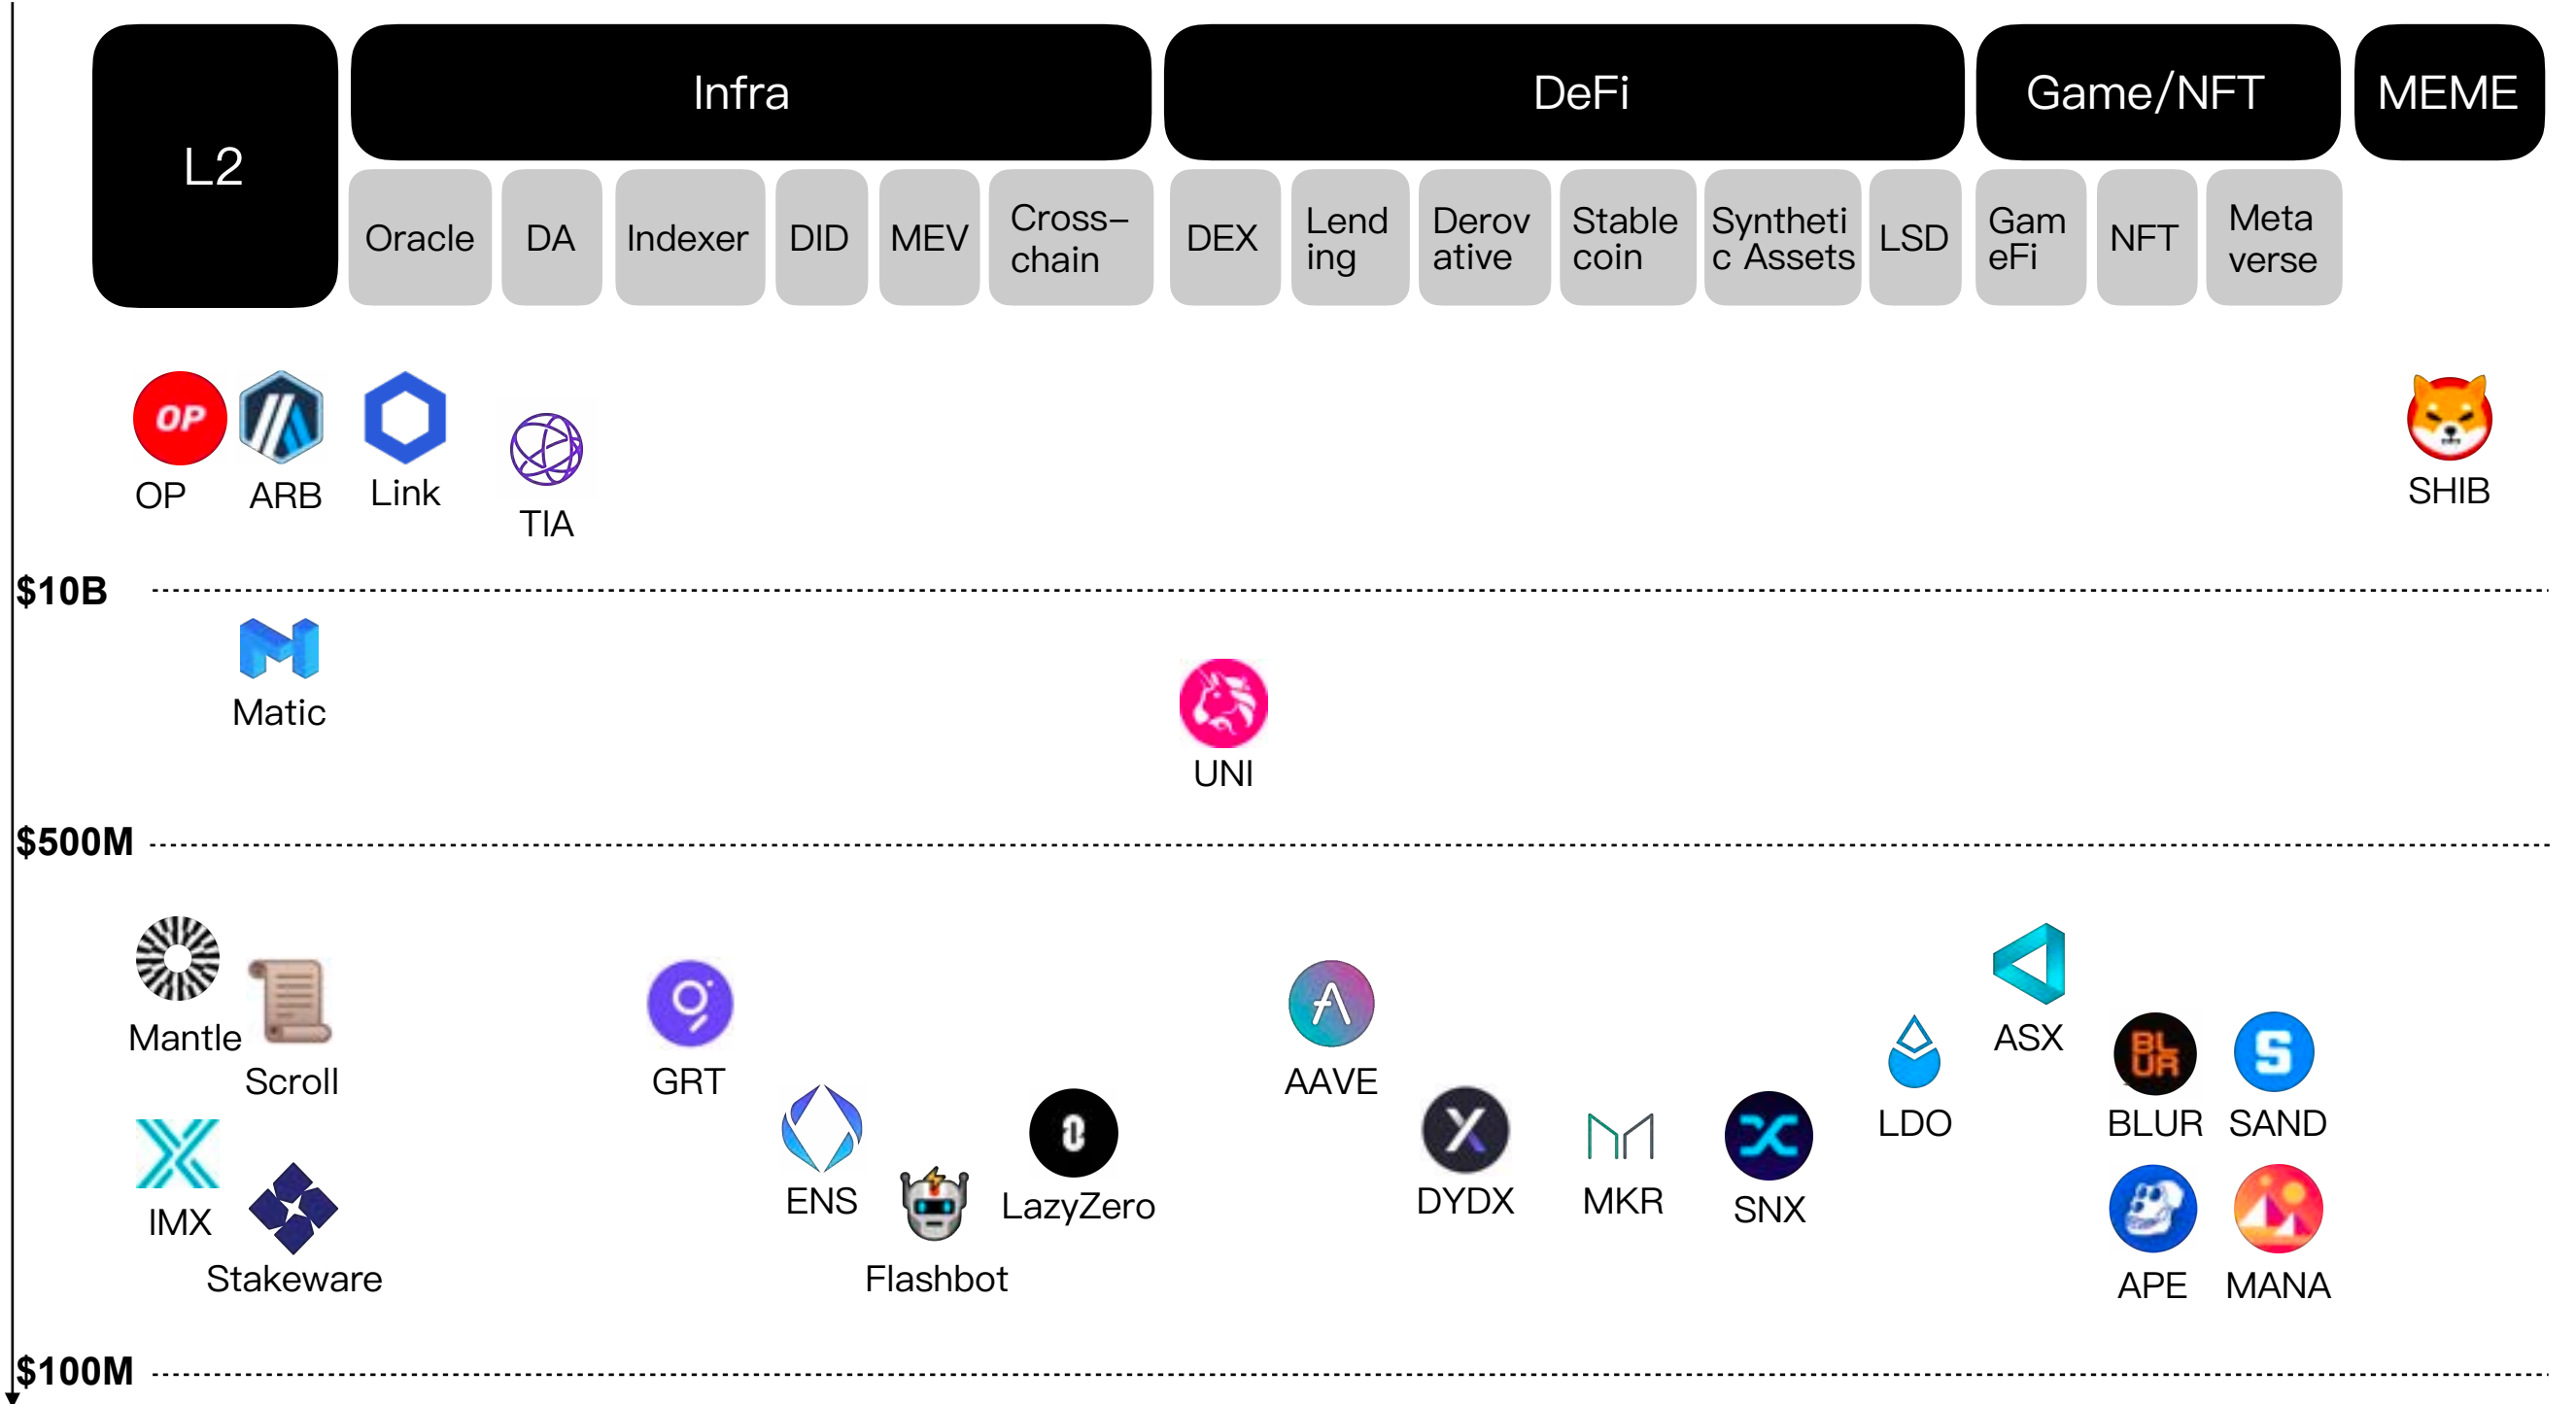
L2

Infra

DeFi

Game/NFT

MEME

Oracle DA Indexer DID MEV Cross-chain DEX Lending Derovative Stablecoin Synthetic Assets LSD GameFi NFT Metaverse

OP
ARB
Link
TIA
SHIB

$10B

Matic
UNI

$500M

Mantle
Scroll
GRT
AAVE
ASX
LDO
BLUR
SAND
IMX
Stakeware
ENS
Flashbot
LazyZero
DYDX
MKR
SNX
APE
MANA

$100M